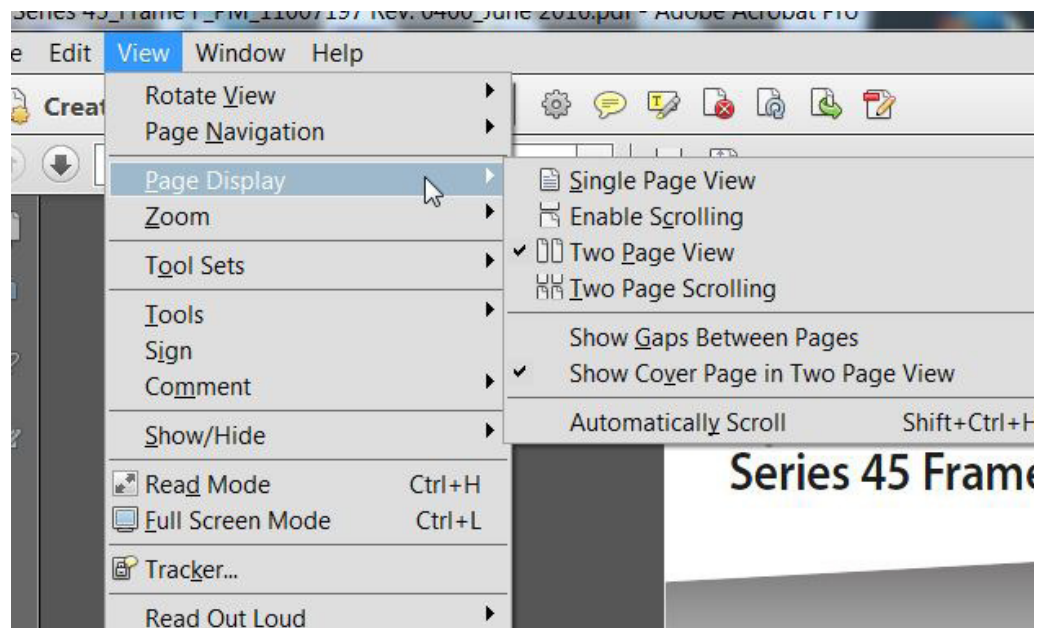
Series 45_Frame I_PM_1100719? Rev. 0400_June 2010.pdf - Adobe Acrobat Pro

e Edit View Window Help

Creat

Rotate View
Page Navigation
Page Display
Zoom
Tool Sets
Tools
Sign
Comment
Show/Hide
Read Mode Ctrl+H
Full Screen Mode Ctrl+L
Tracker...
Read Out Loud

Single Page View
Enable Scrolling
✔ Two Page View
Two Page Scrolling
Show Gaps Between Pages
✔ Show Cover Page in Two Page View
Automatically Scroll Shift+Ctrl+H

Series 45 Frame